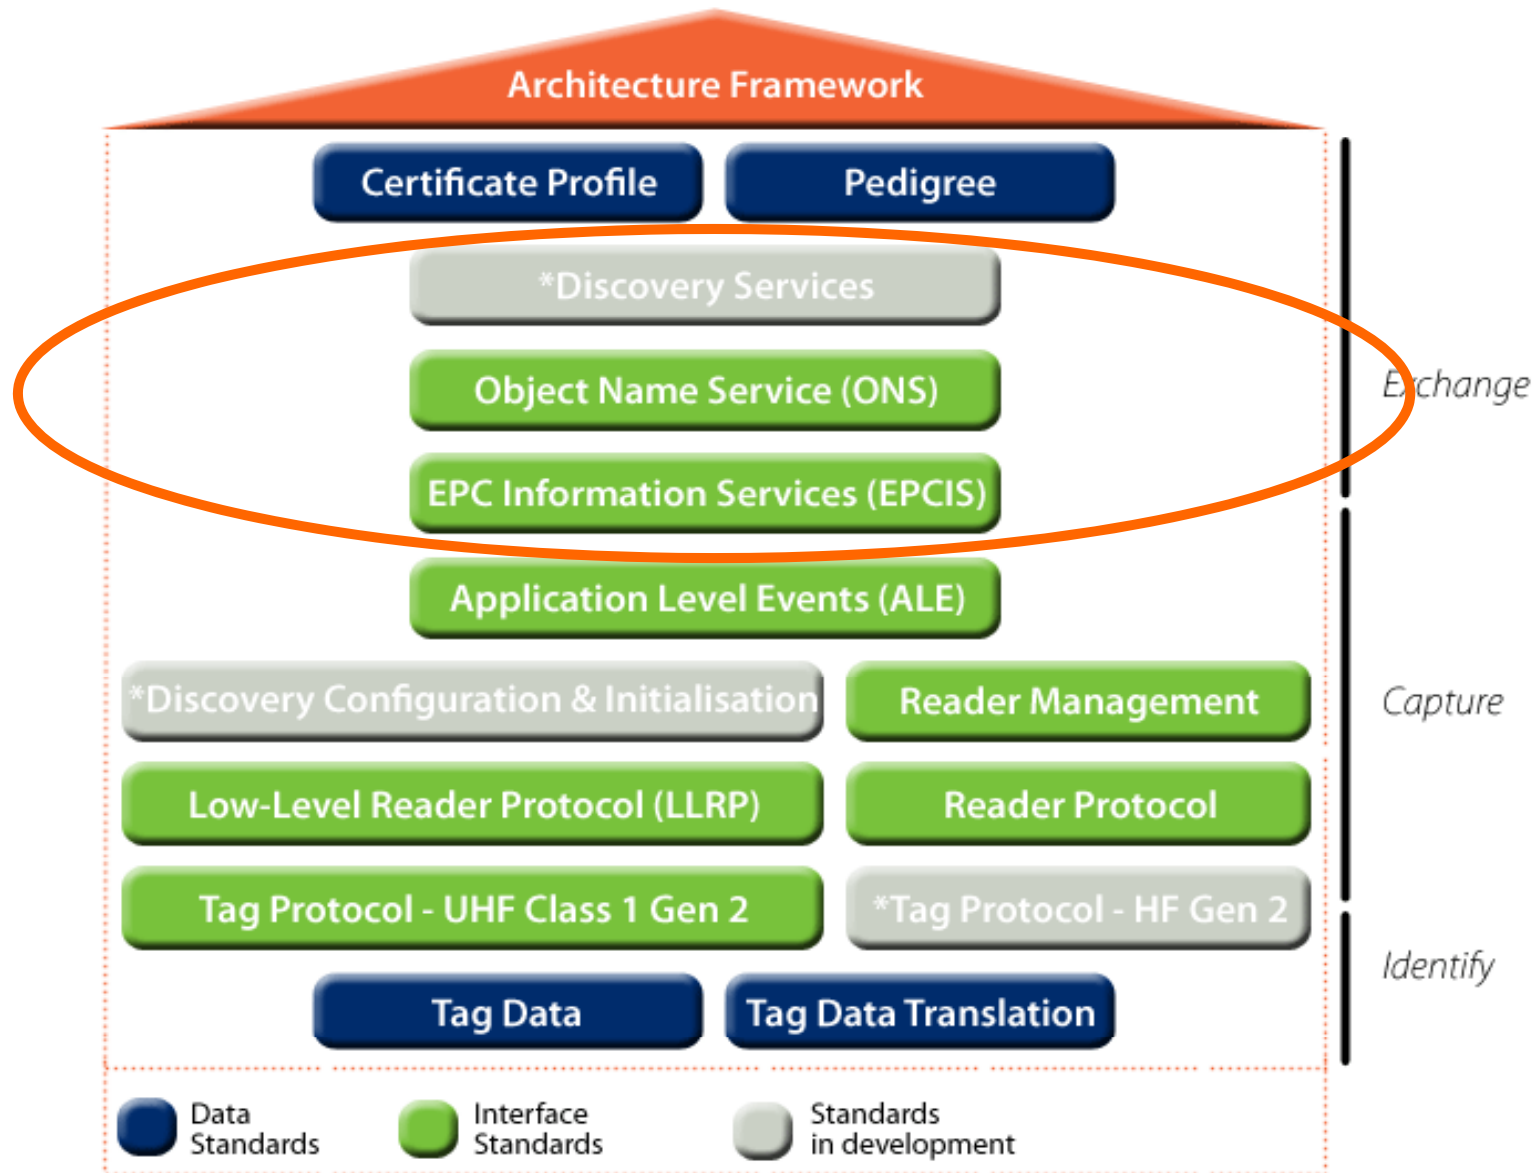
Architecture Framework

Certificate Profile

Pedigree

*Discovery Services

Object Name Service (ONS)

EPC Information Services (EPCIS)

Exchange

Application Level Events (ALE)

*Discovery Configuration & Initialisation

Reader Management

Low-Level Reader Protocol (LLRP)

Reader Protocol

Capture

Tag Protocol - UHF Class 1 Gen 2

*Tag Protocol - HF Gen 2

Tag Data

Tag Data Translation

Identify

Data Standards

Interface Standards

Standards in development